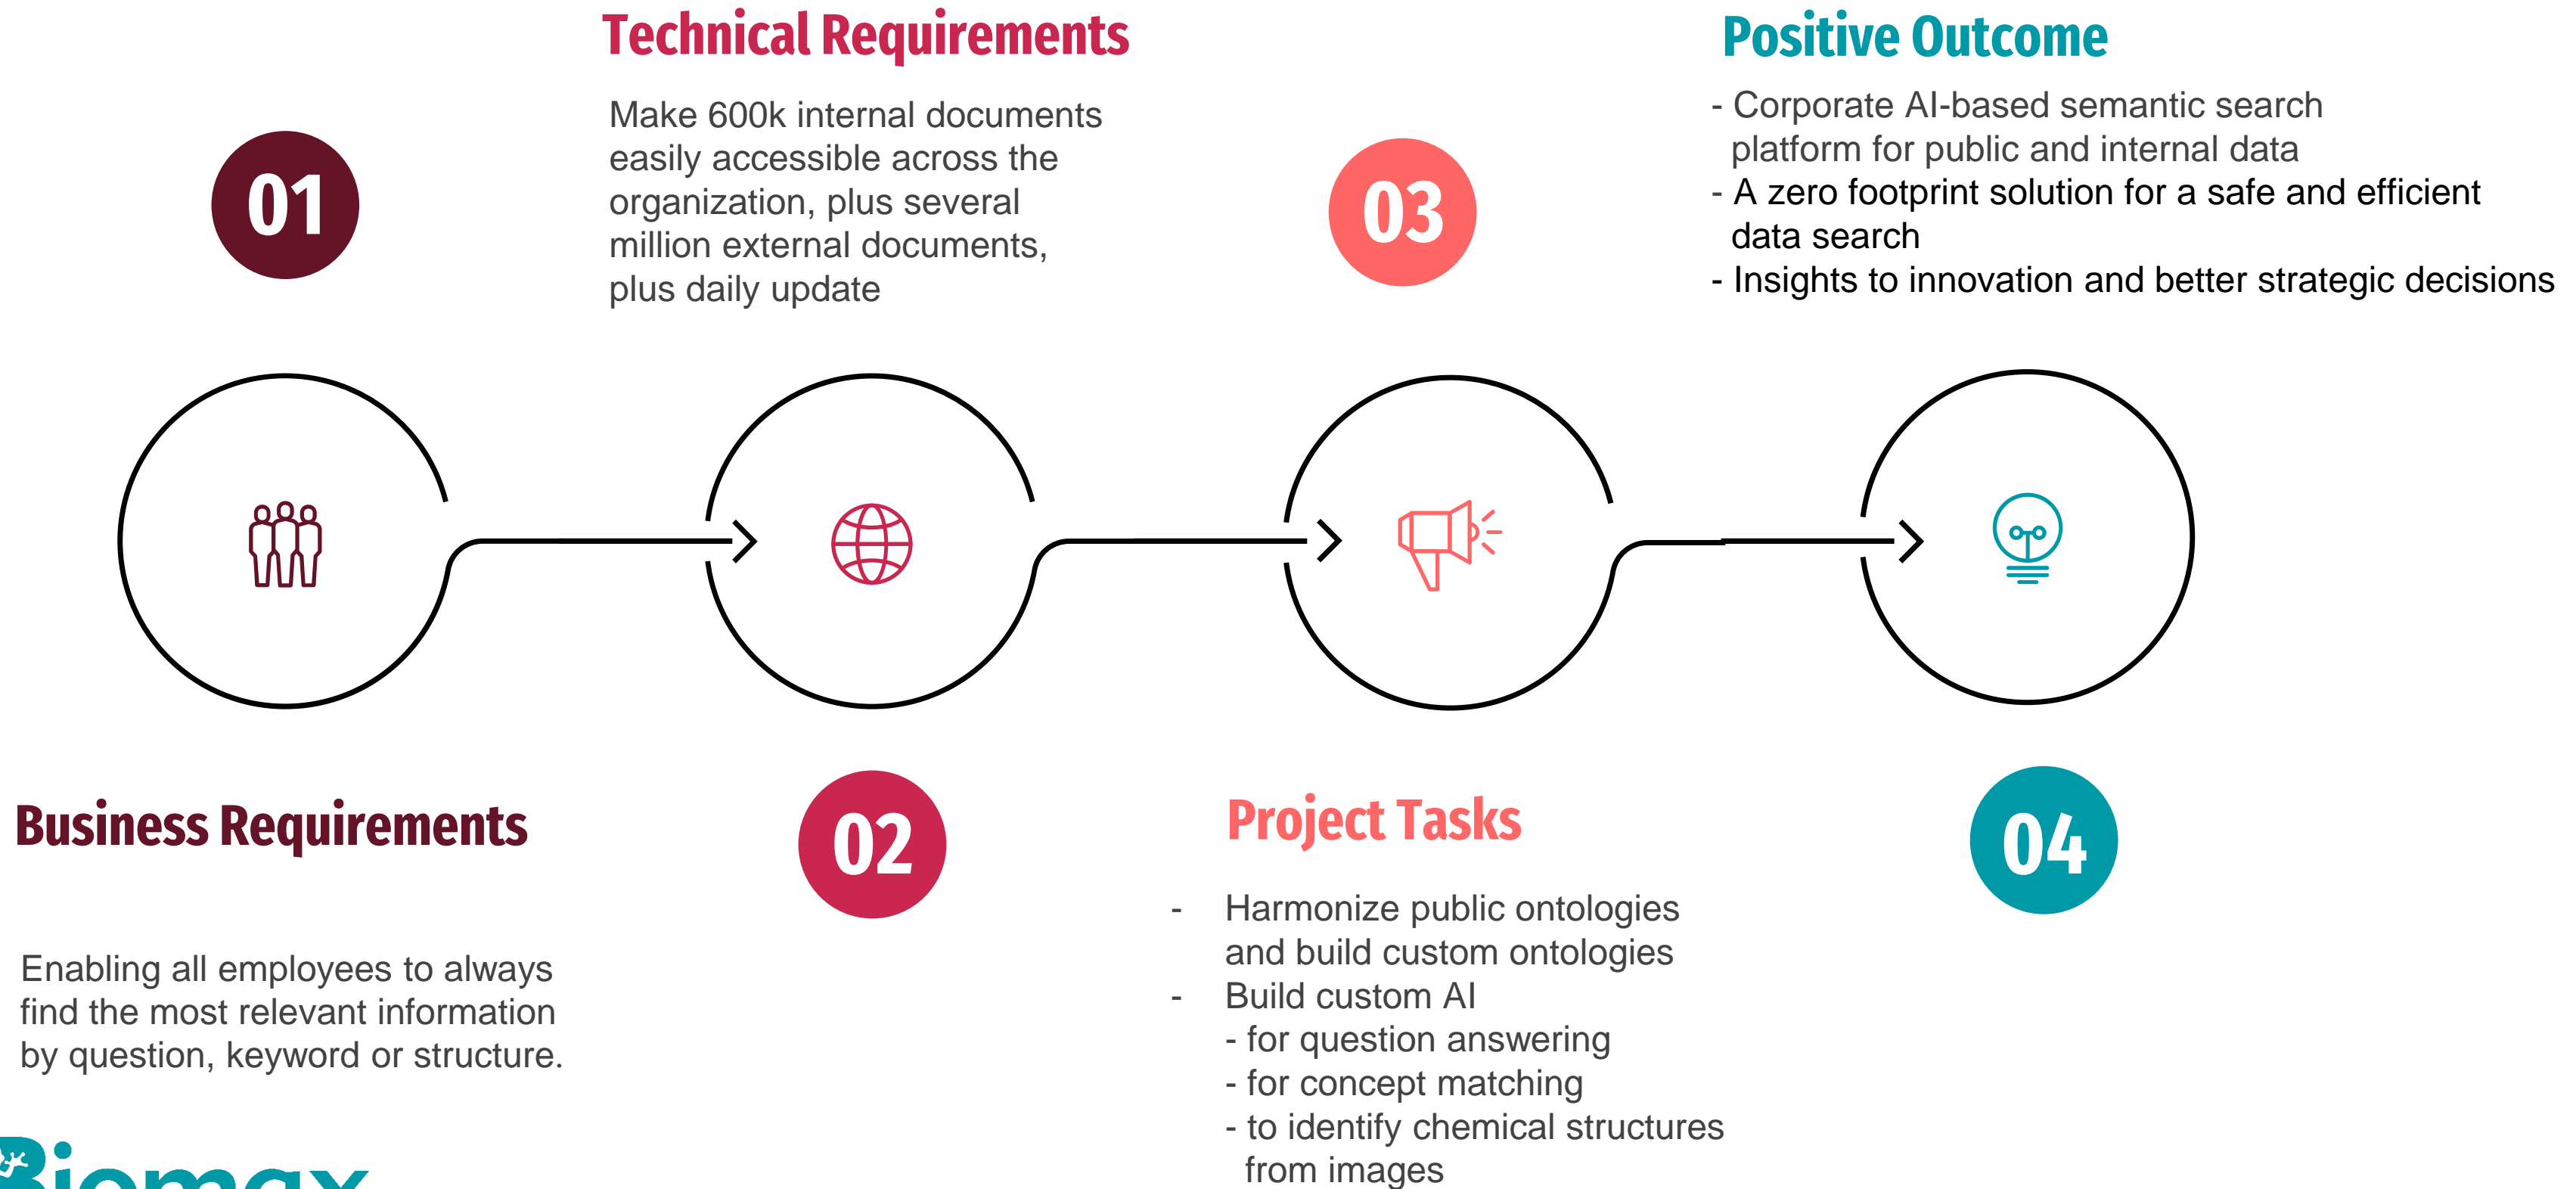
Technical Requirements

Make 600k internal documents easily accessible across the organization, plus several million external documents, plus daily update

Positive Outcome

- Corporate AI-based semantic search platform for public and internal data
- A zero footprint solution for a safe and efficient data search
- Insights to innovation and better strategic decisions

01

03

Business Requirements

02

Project Tasks

04

Enabling all employees to always find the most relevant information by question, keyword or structure.

- Harmonize public ontologies and build custom ontologies
- Build custom AI
- for question answering
- for concept matching
- to identify chemical structures from images

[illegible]